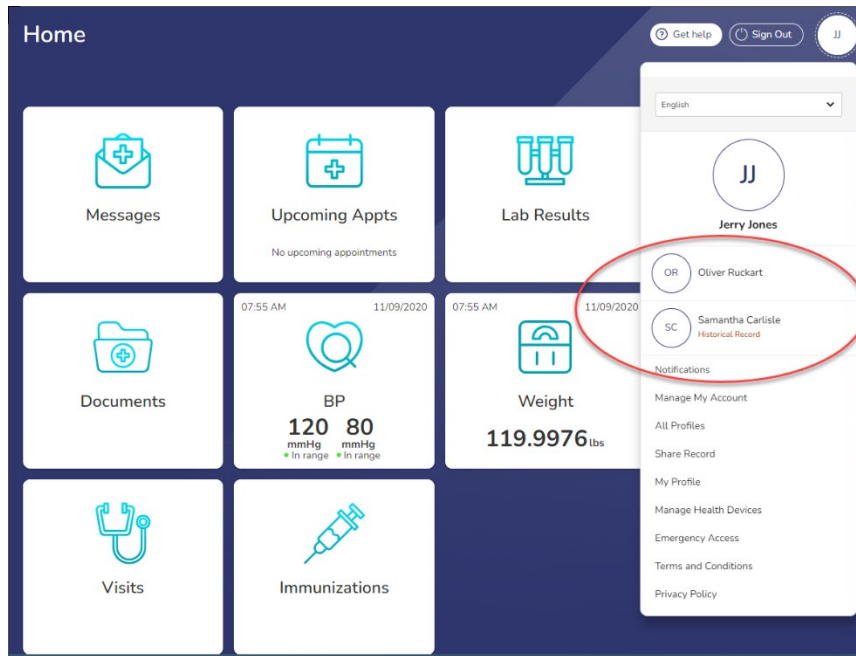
Home

Get help

Sign Out

JJ

English

JJ

Jerry Jones

OR Oliver Ruckart

SC Samantha Carlisle
Historical Record

Notifications

Manage My Account

All Profiles

Share Record

My Profile

Manage Health Devices

Emergency Access

Terms and Conditions

Privacy Policy

Messages

Upcoming Appts

No upcoming appointments

Lab Results

Documents

07:55 AM 11/09/2020

BP

120 mmHg • In range

80 mmHg • In range

07:55 AM 11/09/2020

Weight

119.9976 lbs

Visits

Immunizations